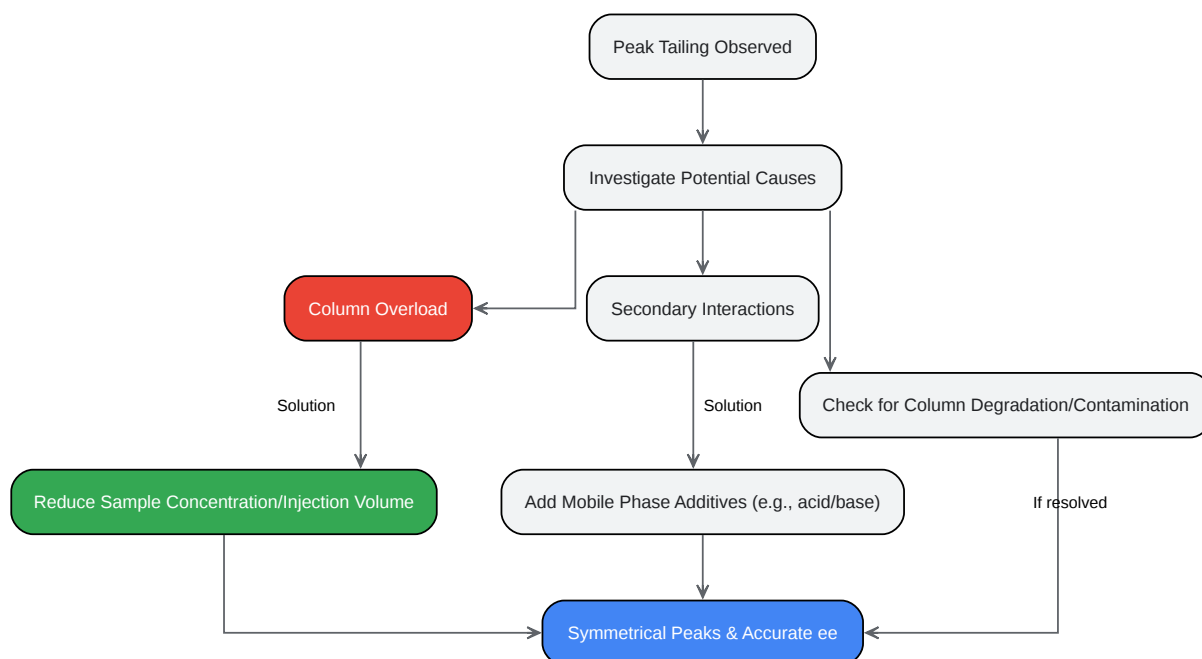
Peak Tailing Observed

Investigate Potential Causes

Column Overload

Secondary Interactions

Check for Column Degradation/Contamination

Solution

Solution

Reduce Sample Concentration/Injection Volume

Add Mobile Phase Additives (e.g., acid/base)

If resolved

Symmetrical Peaks & Accurate ee